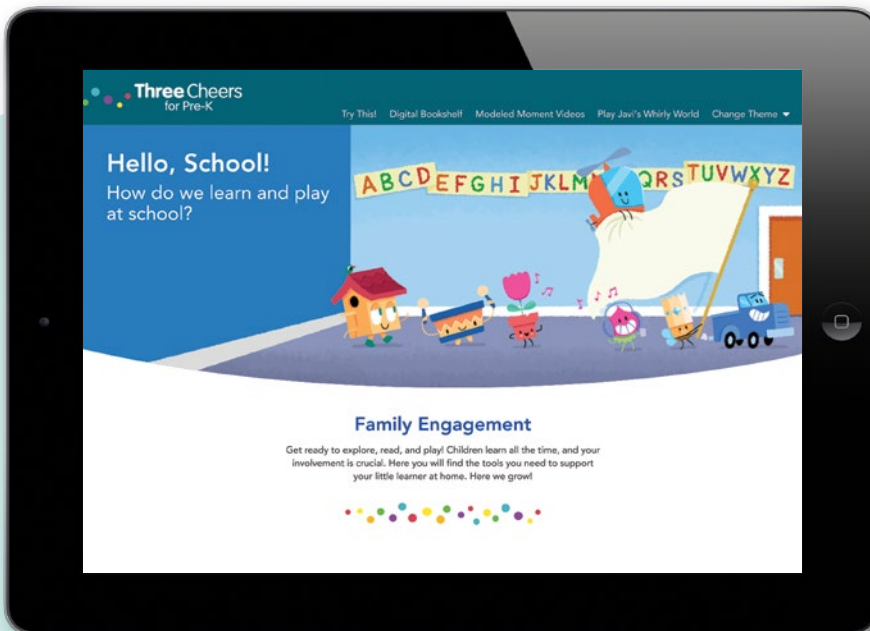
Three Cheers for Pre-K

Try This! Digital Bookshelf Modeled Moment Videos Play Javi's Whirly World Change Theme

Hello, School!
How do we learn and play at school?

ABCDEFGHIJKLM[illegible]QRSTUVWXYZ

Family Engagement

Get ready to explore, read, and play! Children learn all the time, and your involvement is crucial. Here you will find the tools you need to support your little learner at home. Here we grow!